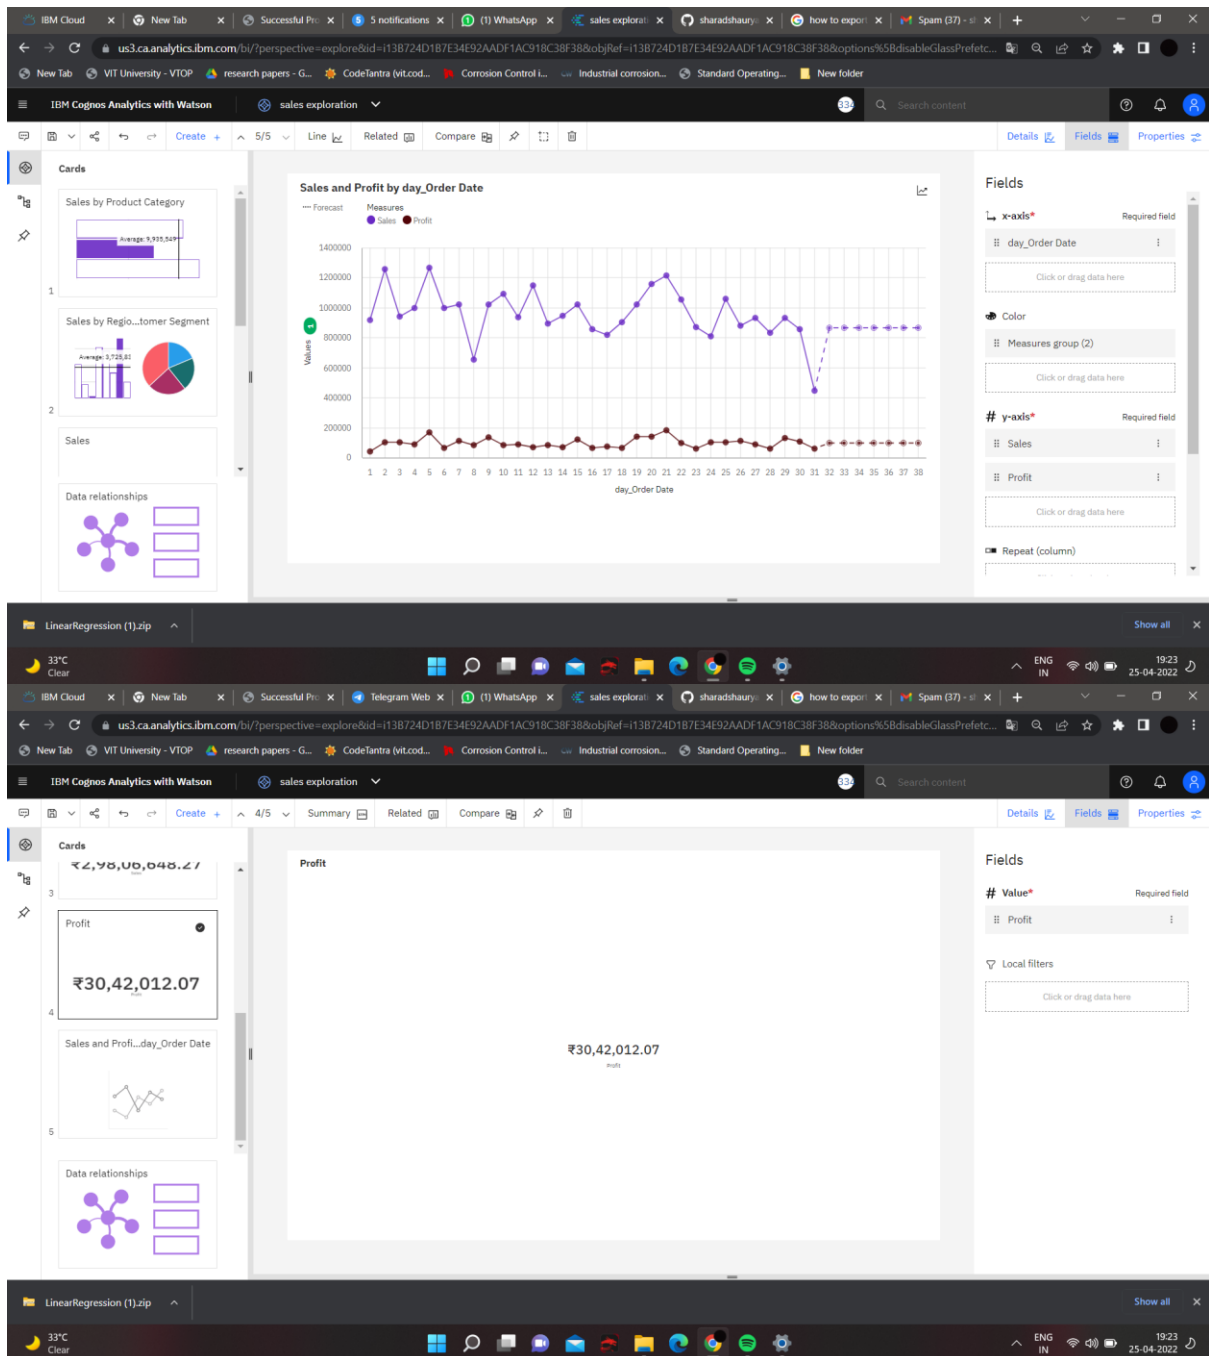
IBM Cloud | New Tab | Successful Pro | 5 notifications | (1) WhatsApp | sales explorati | sharadshaury | how to export | Spam (37) - sl

us3.ca.analytics.ibm.com/bi/?perspective=explore&id=i13B724D1B7E34E92AADF1AC918C38F38&objRef=i13B724D1B7E34E92AADF1AC918C38F38&options%5BdisableGlassPrefetc...

New Tab | VIT University - VTOP | research papers - G... | CodeTantra (vit.cod... | Corrosion Control i... | Industrial corrosion... | Standard Operating... | New folder

IBM Cognos Analytics with Watson | sales exploration | Search content

Create + | 5/5 | Line | Related | Compare | Details | Fields | Properties

Cards

Sales by Product Category
Average: 9,935,549
1

Sales by Regio...tomer Segment
Average: 3,725,83
2

Sales

Data relationships

Sales and Profit by day_Order Date
Forecast
Measures
Sales Profit

1400000
1200000
1000000
800000
600000
400000
200000
0
Values

1 2 3 4 5 6 7 8 9 10 11 12 13 14 15 16 17 18 19 20 21 22 23 24 25 26 27 28 29 30 31 32 33 34 35 36 37 38
day_Order Date

Fields
x-axis* Required field
day_Order Date
Click or drag data here
Color
Measures group (2)
Click or drag data here
y-axis* Required field
Sales
Profit
Click or drag data here
Repeat (column)

LinearRegression (1).zip | Show all

33°C
Clear
ENG IN 19:23 25-04-2022

IBM Cloud | New Tab | Successful Pro | Telegram Web | (1) WhatsApp | sales explorati | sharadshaury | how to export | Spam (37) - sl

us3.ca.analytics.ibm.com/bi/?perspective=explore&id=i13B724D1B7E34E92AADF1AC918C38F38&objRef=i13B724D1B7E34E92AADF1AC918C38F38&options%5BdisableGlassPrefetc...

New Tab | VIT University - VTOP | research papers - G... | CodeTantra (vit.cod... | Corrosion Control i... | Industrial corrosion... | Standard Operating... | New folder

IBM Cognos Analytics with Watson | sales exploration | Search content

Create + | 4/5 | Summary | Related | Compare | Details | Fields | Properties

Cards
₹2,98,06,648.27
3

Profit
₹30,42,012.07
4

Sales and Profi...day_Order Date
5

Data relationships

Profit
₹30,42,012.07
Profit

Fields
Value* Required field
Profit
Local filters
Click or drag data here

LinearRegression (1).zip | Show all

33°C
Clear
ENG IN 19:23 25-04-2022